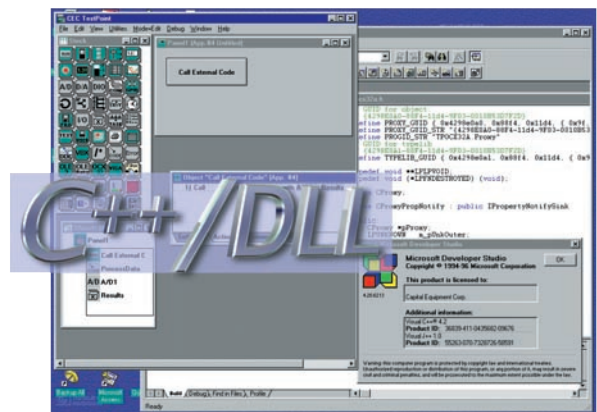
CEC TestPoint
File Edit View Utilities Mode/Edit Debug Window Help
Panel1 (App. #4 (untitled)
Call External Code
GUID for object
{4298EAA0-88F4-11d4-9FB3-0010B5307FDD}
efine PROXY_GUID { 0x4298eaa0, 0x88f4, 0x11d4, { 0x9f,
efine PROXY_GUID_STR "{4298EAA0-88F4-11d4-9FB3-0010B53
efine PROGID_STR "TPOCE32A.Proxy"
GUID for typelib
{4298EAA1-88F4-11d4-9FB3-0010B5307FDD}
efine TYPELIB_GUID { 0x4298eaa1, 0x88f4, 0x11d4, { 0x9
pedef void *LPLPVOID;
pedef void (*LPFNDESTROYED) (void);
CProxy;
CProxyPropNotify : public IPropertyNotifySink
CProxy;
m_pUnkOuter;
Object "Call External Code" (App. #4)
1) Call
Results
C++/DLL
Panel1
Call External C
PassesData
A/D A/D1
Results
Microsoft Developer Studio
Microsoft Developer Studio
Copyright © 1994-96 Microsoft Corporation
OK
This product is licensed to:
Capital Equipment Corp.
Additional information:
Visual C++ 4.2
Product ID: 36839-411-0435682-09676
Visual J++ 1.0
Product ID: 55263-070-7326726-58591
Warning: this computer program is protected by copyright law and international treaties. Unauthorized reproduction or distribution of this program, or any portion of it, may result in severe civil and criminal penalties, and will be prosecuted to the maximum extent possible under the law.
Backup All
Microsoft Access
Build Debug Find in Files 1 Profile
Ready